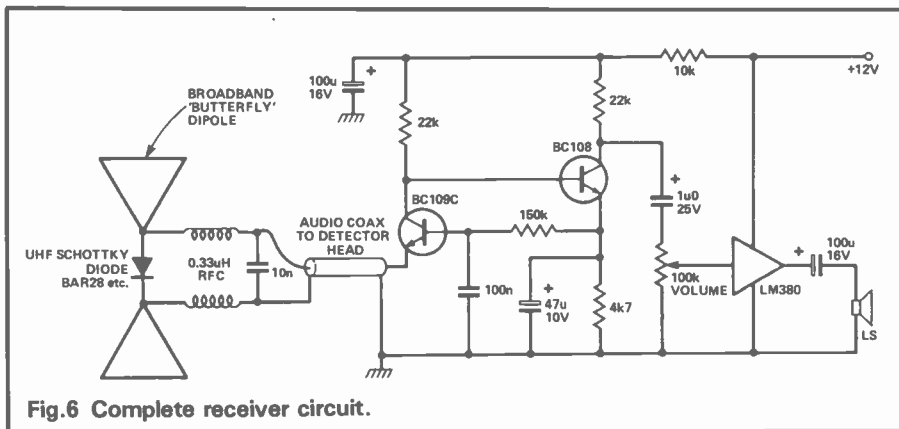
BROADBAND 'BUTTERFLY' DIPOLE

100u 16V

+

22k

10k

+12V

22k

BC108

+

1u0 25V

BC109C

150k

AUDIO COAX TO DETECTOR HEAD

UHF SCHOTTKY DIODE BAR28 etc.

0.33uH RFC

10n

100n

+

47u 10V

4k7

100k VOLUME

LM380

+

100u 16V

LS

Fig.6 Complete receiver circuit.